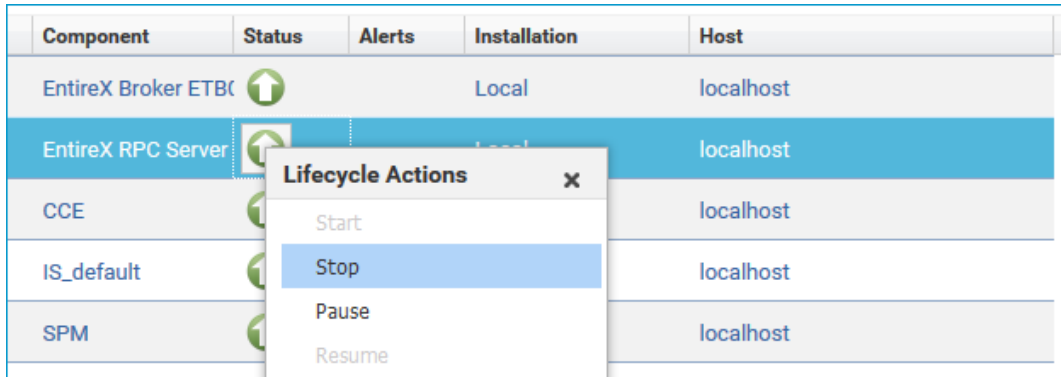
| Component | Status | Alerts | Installation | Host |
|---|---|---|---|---|
| EntireX Broker ETB( | | | Local | localhost |
| EntireX RPC Server | | | Local | localhost |
| CCE | | | | localhost |
| IS_default | | | | localhost |
| SPM | | | | localhost |

Lifecycle Actions ×
Start
Stop
Pause
Resume